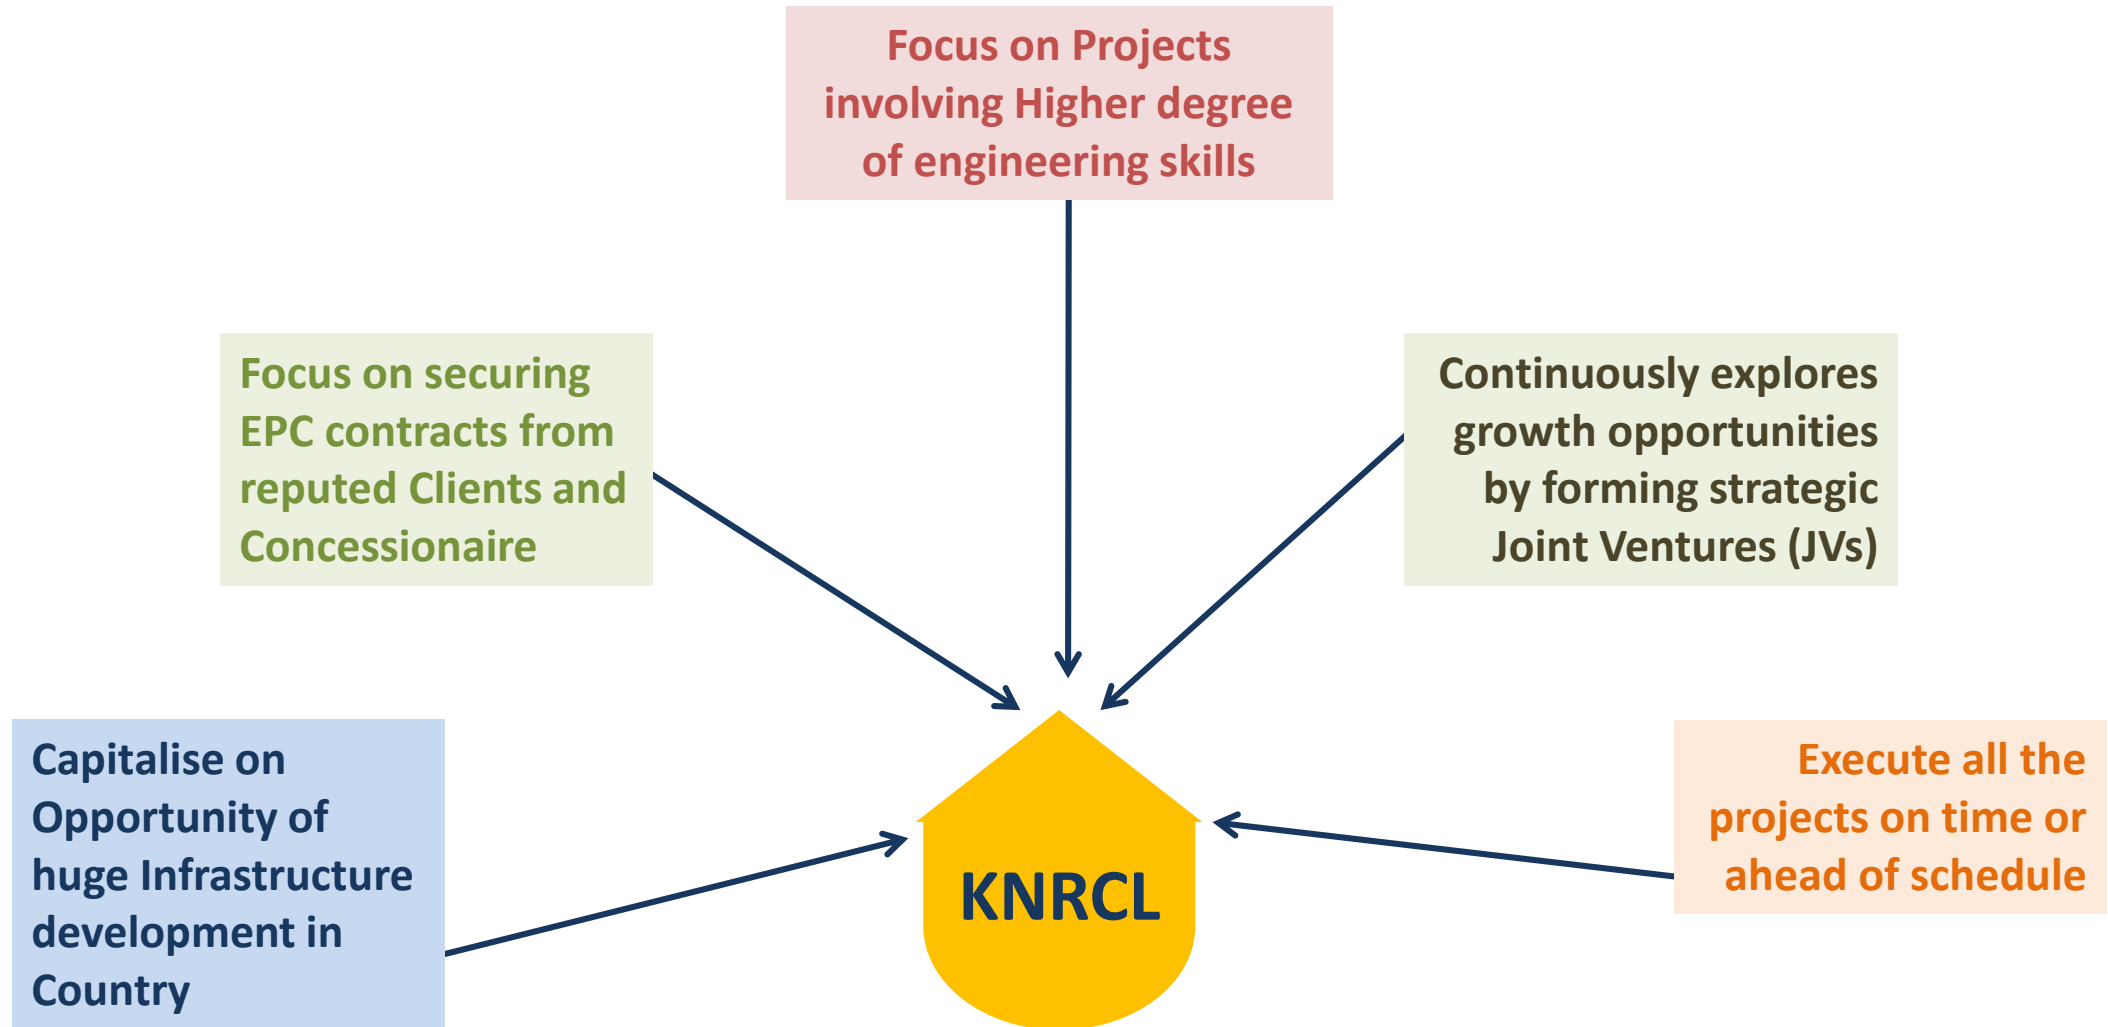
Focus on Projects involving Higher degree of engineering skills

Focus on securing EPC contracts from reputed Clients and Concessionaire

Continuously explores growth opportunities by forming strategic Joint Ventures (JVs)

Capitalise on Opportunity of huge Infrastructure development in Country

KNRCL

Execute all the projects on time or ahead of schedule